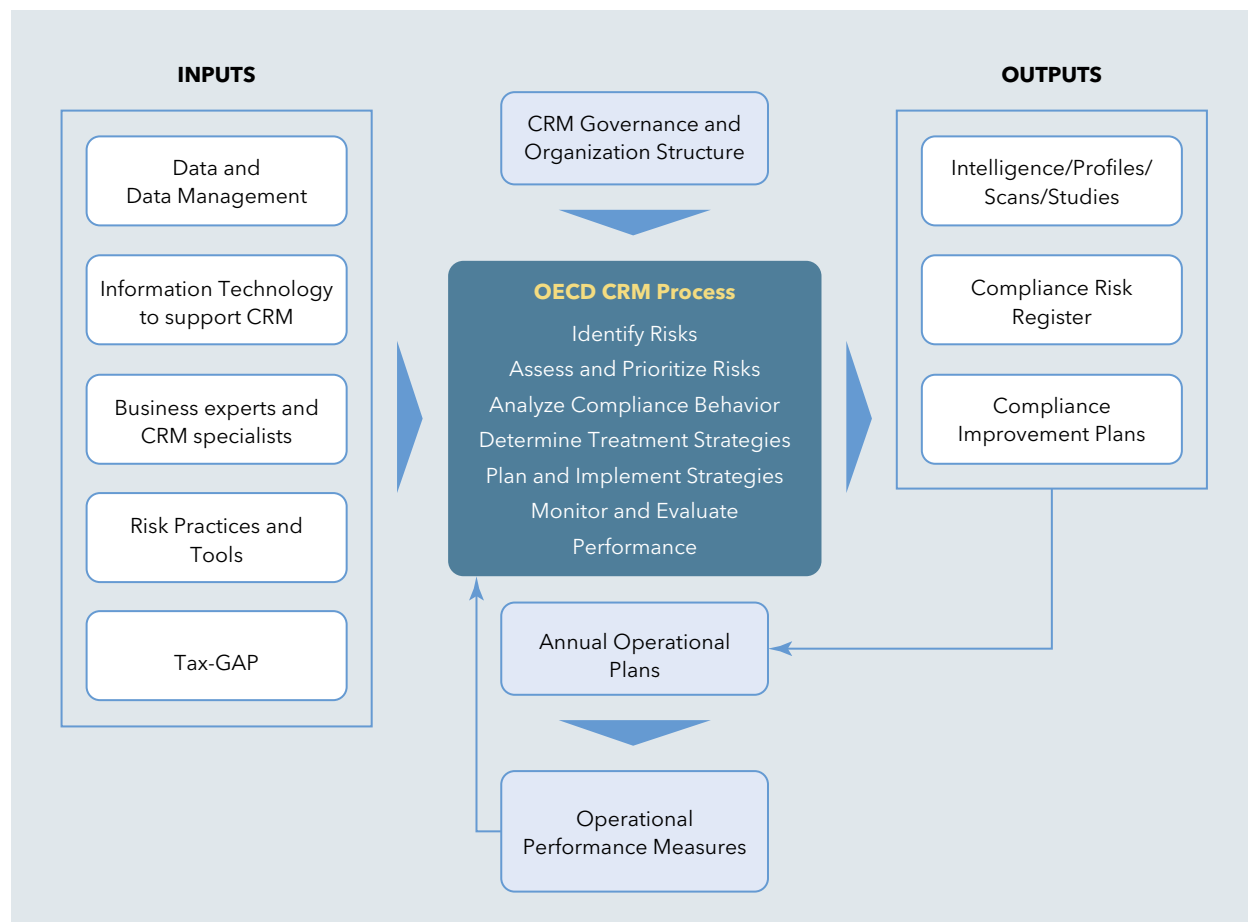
INPUTS

Data and Data Management

Information Technology to support CRM

Business experts and CRM specialists

Risk Practices and Tools

Tax-GAP

CRM Governance and Organization Structure

OECD CRM Process

Identify Risks

Assess and Prioritize Risks

Analyze Compliance Behavior

Determine Treatment Strategies

Plan and Implement Strategies

Monitor and Evaluate Performance

Annual Operational Plans

Operational Performance Measures

OUTPUTS

Intelligence/Profiles/ Scans/Studies

Compliance Risk Register

Compliance Improvement Plans